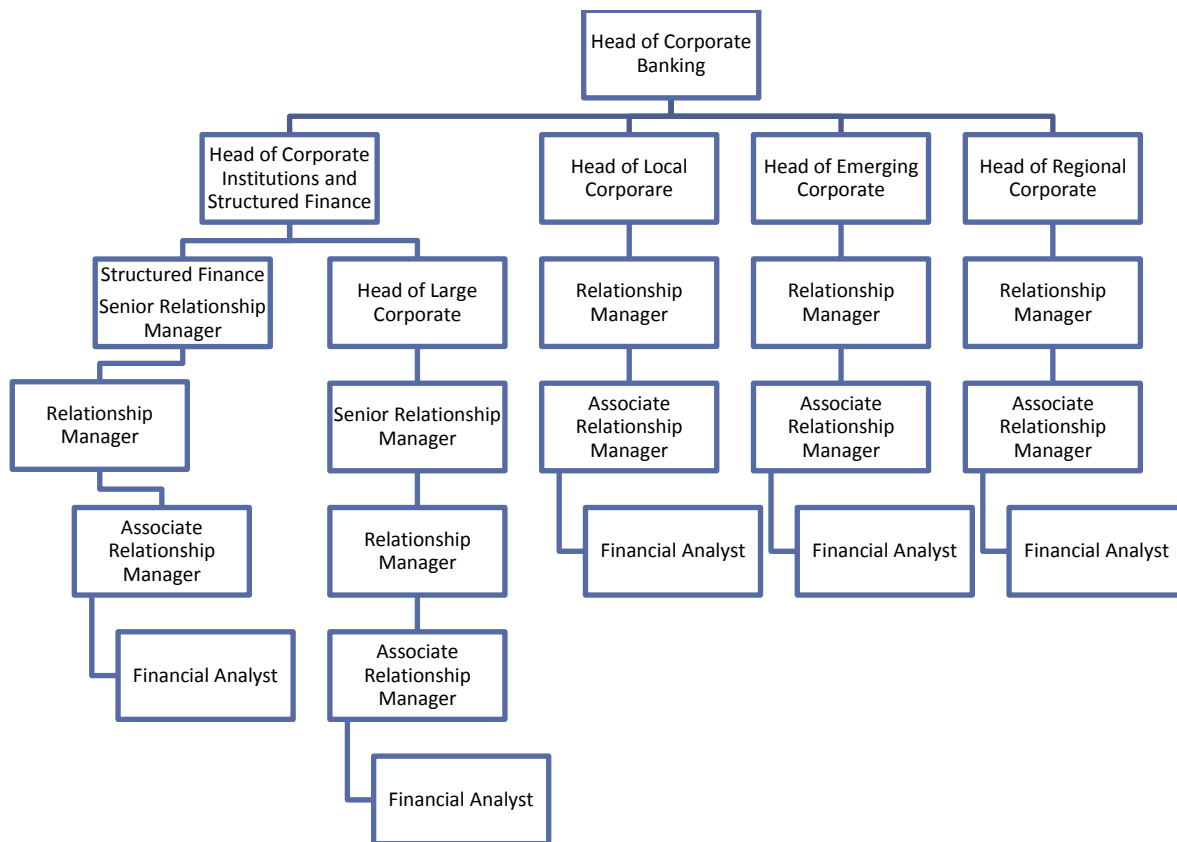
Head of Corporate Banking

Head of Corporate Institutions and Structured Finance

Structured Finance Senior Relationship Manager

Relationship Manager

Associate Relationship Manager

Financial Analyst

Head of Large Corporate

Senior Relationship Manager

Relationship Manager

Associate Relationship Manager

Financial Analyst

Head of Local Corporare

Relationship Manager

Associate Relationship Manager

Financial Analyst

Head of Emerging Corporate

Relationship Manager

Associate Relationship Manager

Financial Analyst

Head of Regional Corporate

Relationship Manager

Associate Relationship Manager

Financial Analyst